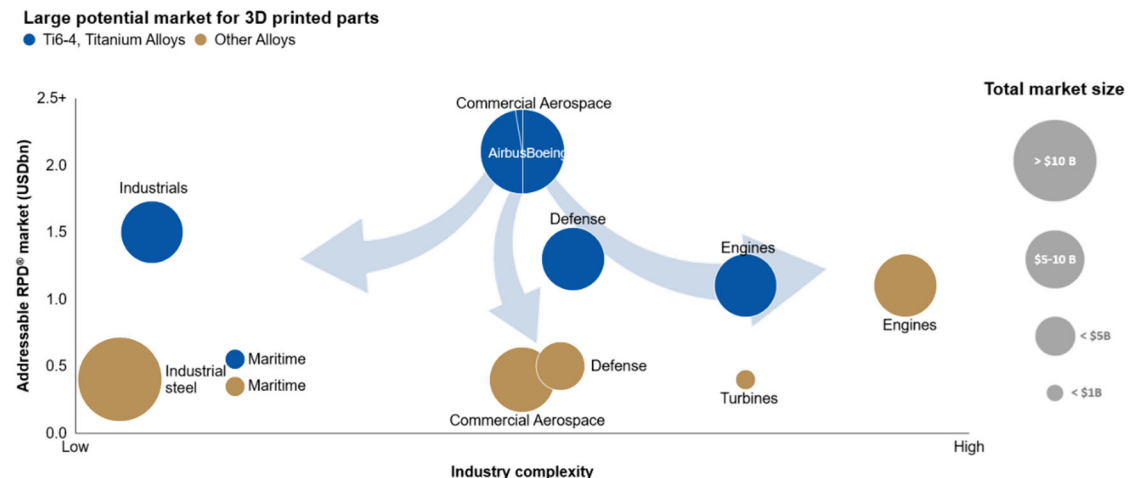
Large potential market for 3D printed parts

Ti6-4, Titanium Alloys Other Alloys

Total market size

> $10 B

$5-10 B

< $5B

< $1B

Addressable RPD® market (USDbn)

2.5+

2.0

1.5

1.0

0.5

0.0

Commercial Aerospace

Airbus Boeing

Industrials

Defense

Engines

Engines

Industrial steel

Maritime

Maritime

Defense

Commercial Aerospace

Turbines

Low

High

Industry complexity